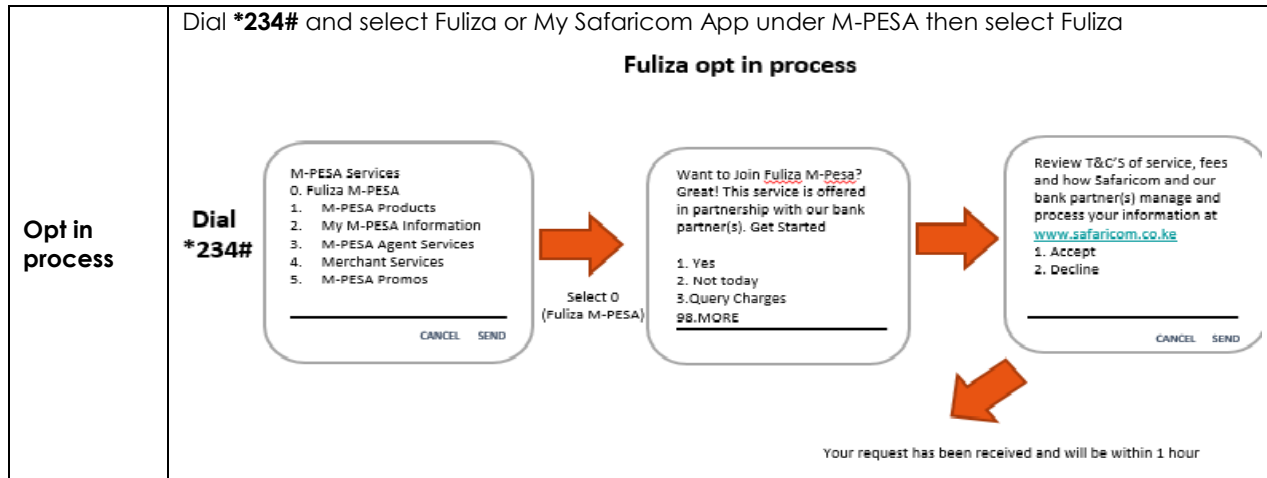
| Opt in process | Dial **\*234#** and select Fuliza or My Safaricom App under M-PESA then select Fuliza |
|---|---|

Fuliza opt in process

Dial \*234#

M-PESA Services
0. Fuliza M-PESA
1. M-PESA Products
2. My M-PESA Information
3. M-PESA Agent Services
4. Merchant Services
5. M-PESA Promos

CANCEL SEND

Select 0 (Fuliza M-PESA)

Want to Join Fuliza M-Pesa? Great! This service is offered in partnership with our bank partner(s). Get Started

1. Yes
2. Not today
3.Query Charges
98.MORE

Review T&C'S of service, fees and how Safaricom and our bank partner(s) manage and process your information at www.safaricom.co.ke
1. Accept
2. Decline

CANCEL SEND

Your request has been received and will be within 1 hour